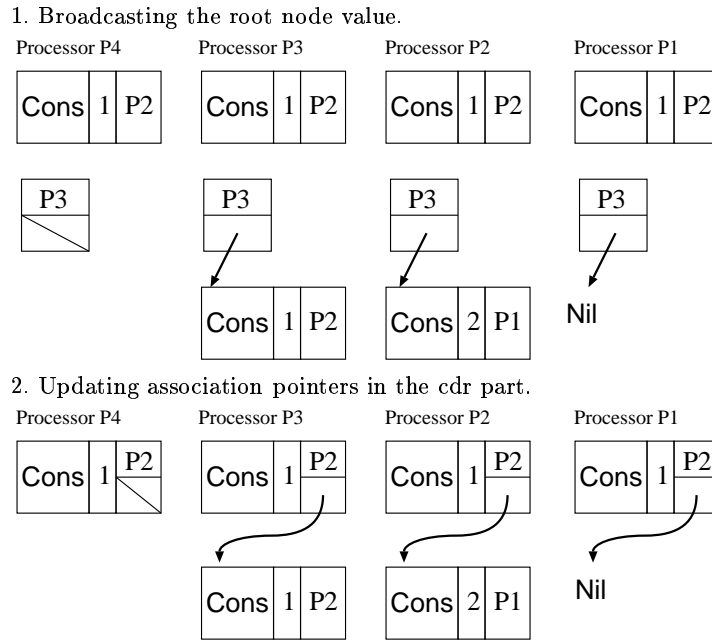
1. Broadcasting the root node value.

Processor P4

Cons 1 P2

P3

Processor P3

Cons 1 P2

P3

Cons 1 P2

Processor P2

Cons 1 P2

P3

Cons 2 P1

Processor P1

Cons 1 P2

P3

Nil

2. Updating association pointers in the cdr part.

Processor P4

Cons 1 P2

Processor P3

Cons 1 P2

Cons 1 P2

Processor P2

Cons 1 P2

Cons 2 P1

Processor P1

Cons 1 P2

Nil